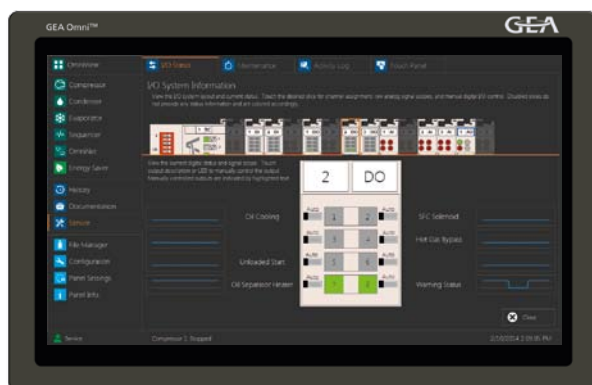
GEA Omni™

GEA

Omniview

Compressor

Condenser

Evaporator

Sequencer

Omnilink

Energy Saver

History

Documentation

Service

File Manager

Configuration

Panel Settings

Panel Info

I/O Status

Maintenance

Activity Log

Touch Panel

I/O System Information

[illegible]

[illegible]

2

DO

Oil Cooling

Unloaded Start

Oil Separator Heater

SFC Solenoid

Hot Gas Bypass

Warning Status

Auto

Auto

Auto

Auto

Auto

Auto

1

2

3

4

5

6

Close

Service

Compressor 1: Stopped

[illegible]